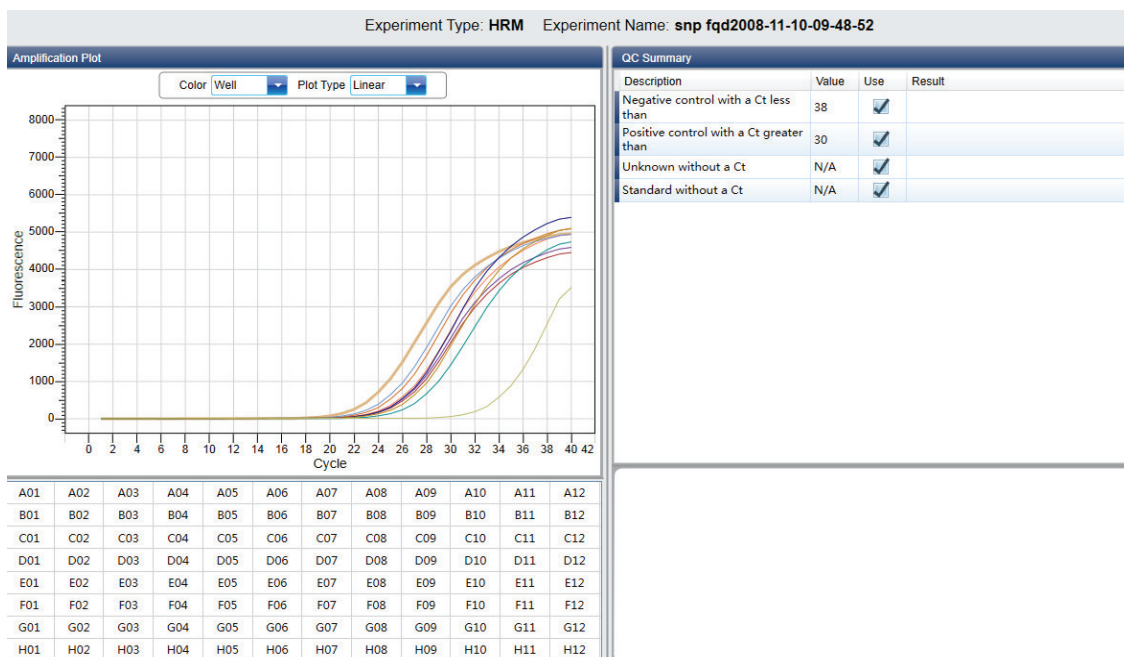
Experiment Type: **HRM** Experiment Name: **snp fqd2008-11-10-09-48-52**

Amplification Plot

Color Well Plot Type Linear

8000
7000
6000
5000
4000
3000
2000
1000
0

Fluorescence

0 2 4 6 8 10 12 14 16 18 20 22 24 26 28 30 32 34 36 38 40 42

Cycle

| A01 | A02 | A03 | A04 | A05 | A06 | A07 | A08 | A09 | A10 | A11 | A12 |
|---|---|---|---|---|---|---|---|---|---|---|---|
| B01 | B02 | B03 | B04 | B05 | B06 | B07 | B08 | B09 | B10 | B11 | B12 |
| C01 | C02 | C03 | C04 | C05 | C06 | C07 | C08 | C09 | C10 | C11 | C12 |
| D01 | D02 | D03 | D04 | D05 | D06 | D07 | D08 | D09 | D10 | D11 | D12 |
| E01 | E02 | E03 | E04 | E05 | E06 | E07 | E08 | E09 | E10 | E11 | E12 |
| F01 | F02 | F03 | F04 | F05 | F06 | F07 | F08 | F09 | F10 | F11 | F12 |
| G01 | G02 | G03 | G04 | G05 | G06 | G07 | G08 | G09 | G10 | G11 | G12 |
| H01 | H02 | H03 | H04 | H05 | H06 | H07 | H08 | H09 | H10 | H11 | H12 |

QC Summary

| Description | Value | Use | Result |
|---|---|---|---|
| Negative control with a Ct less than | 38 | ✓ | |
| Positive control with a Ct greater than | 30 | ✓ | |
| Unknown without a Ct | N/A | ✓ | |
| Standard without a Ct | N/A | ✓ | |